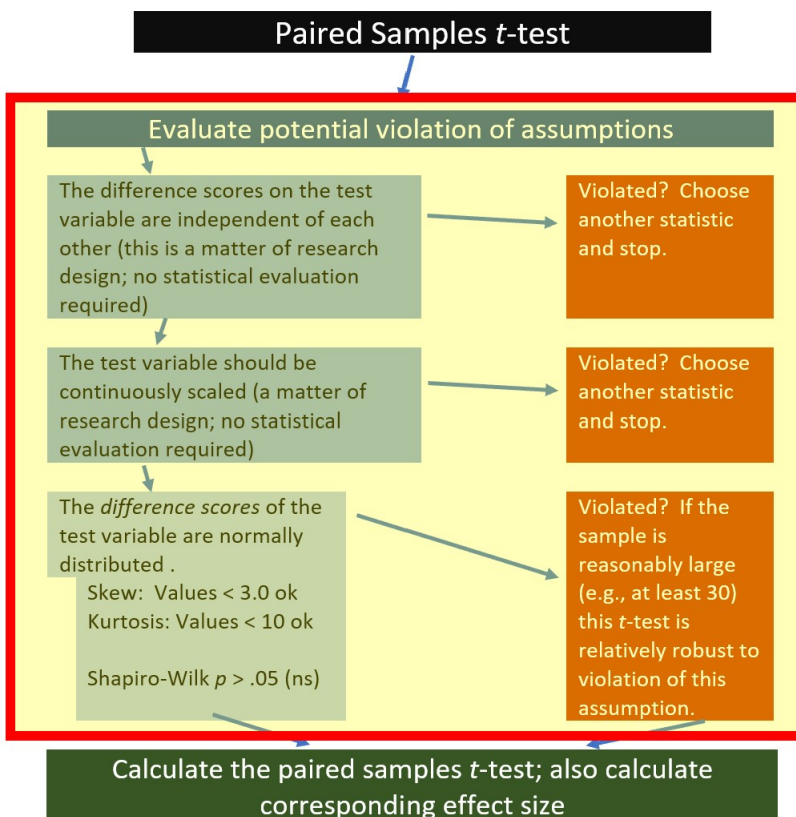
Paired Samples *t*-test

Evaluate potential violation of assumptions

The difference scores on the test variable are independent of each other (this is a matter of research design; no statistical evaluation required)

Violated? Choose another statistic and stop.

The test variable should be continuously scaled (a matter of research design; no statistical evaluation required)

Violated? Choose another statistic and stop.

The *difference scores* of the test variable are normally distributed .

Skew: Values < 3.0 ok
Kurtosis: Values < 10 ok

Shapiro-Wilk *p* > .05 (ns)

Violated? If the sample is reasonably large (e.g., at least 30) this *t*-test is relatively robust to violation of this assumption.

Calculate the paired samples *t*-test; also calculate corresponding effect size